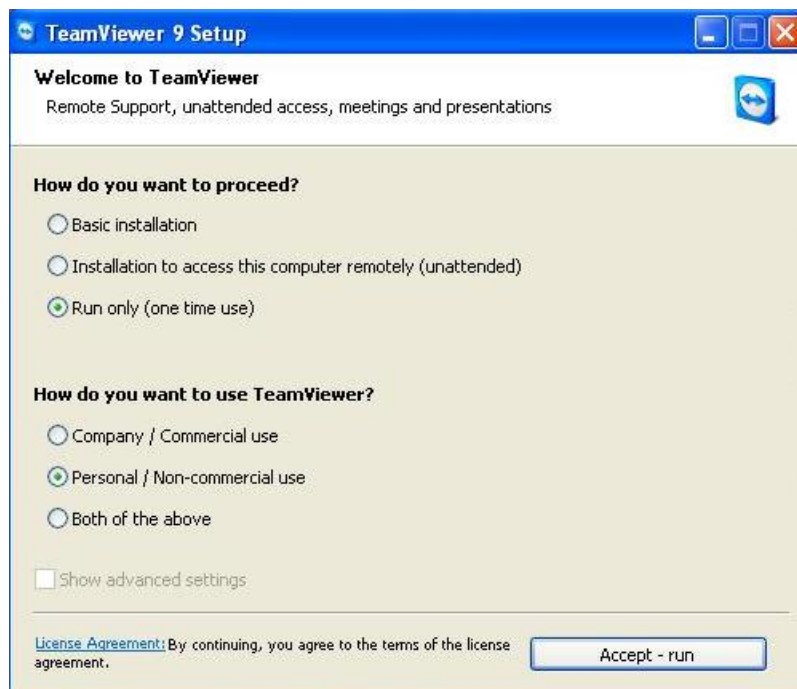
TeamViewer 9 Setup

Welcome to TeamViewer
Remote Support, unattended access, meetings and presentations

How do you want to proceed?
Basic installation
Installation to access this computer remotely (unattended)
Run only (one time use)

How do you want to use TeamViewer?
Company / Commercial use
Personal / Non-commercial use
Both of the above

Show advanced settings

License Agreement: By continuing, you agree to the terms of the license agreement.

Accept - run